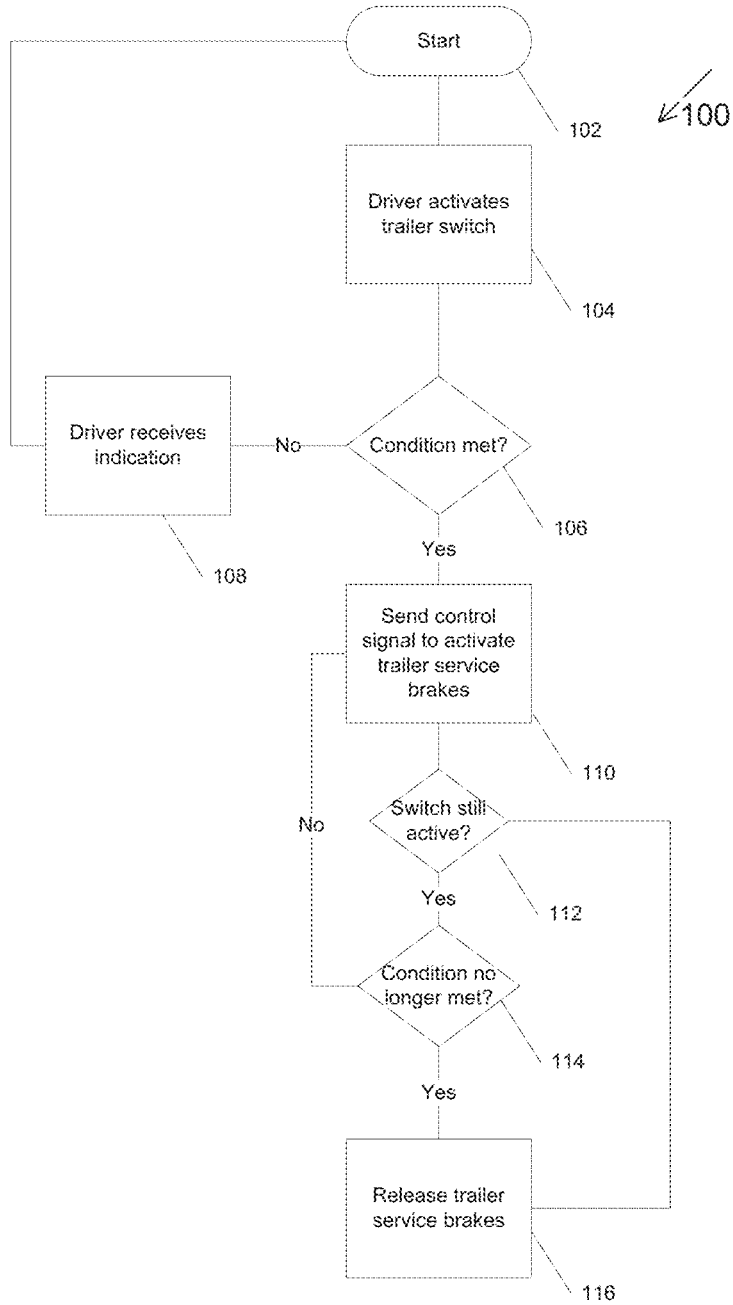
Start

102

100

Driver activates trailer switch

104

Driver receives indication

No

Condition met?

106

108

Yes

Send control signal to activate trailer service brakes

110

No

Switch still active?

Yes

112

Condition no longer met?

114

Yes

Release trailer service brakes

116